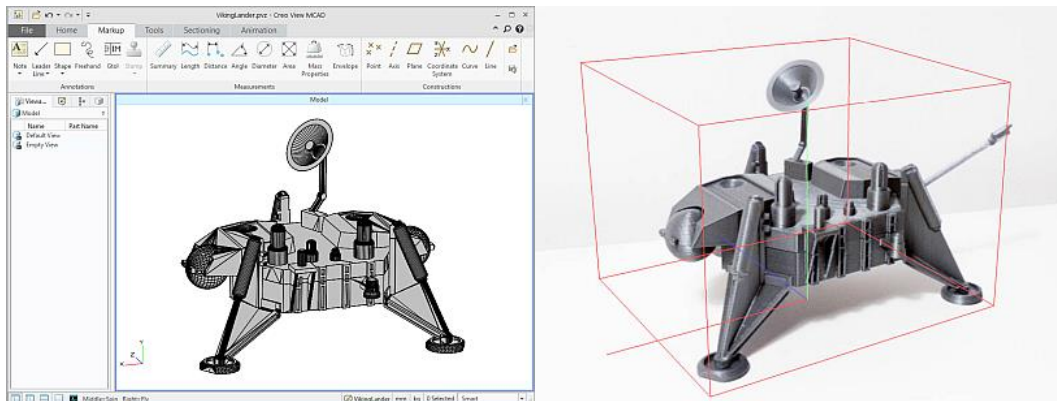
VikingLander.pvz - Creo View MCAD

File Home Markup Tools Sectioning Animation

Note Leader Line Shape Freehand Stoll Stamp

Annotations

Summary Length Distance Angle Diameter Area Mass Properties Envelope

Measurements

Point Axis Plane Coordinate System Curve Line

Constructions

Views

Model

Name Part Name

Default View

Empty View

Model

Middle: Spin Right: Fly

VikingLander mm kg 0 Selected Smart